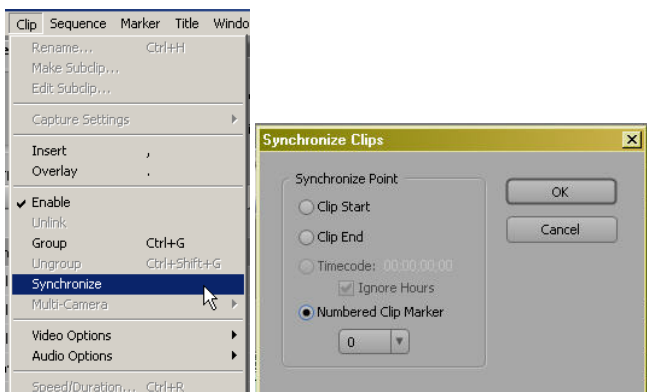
Clip Sequence Marker Title Windo
Rename... Ctrl+H
Make Subclip...
Edit Subclip...
Capture Settings
Insert ,
Overlay .
✓ Enable
Unlink
Group Ctrl+G
Ungroup Ctrl+Shift+G
Synchronize
Multi-Camera
Video Options
Audio Options
Speed/Duration... Ctrl+R

Synchronize Clips
Synchronize Point
Clip Start
Clip End
Timecode: 00;00;00;00
Ignore Hours
Numbered Clip Marker
0
OK
Cancel